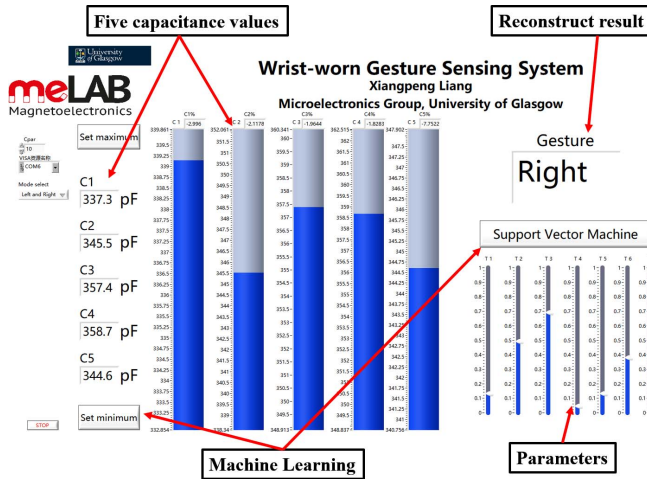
Five capacitance values

Reconstruct result

University of Glasgow

meLAB
Magnetoelectronics

Wrist-worn Gesture Sensing System
Xiangpeng Liang
Microelectronics Group, University of Glasgow

Cpar
10
VISA资源名称
COM6

Mode select
Left and Right

Set maximum

C1
337.3 pF

C2
345.5 pF

C3
357.4 pF

C4
358.7 pF

C5
344.6 pF

Set minimum

STOP

C1% -2.996
C 1
339.861
339.5
339.25
339
338.75
338.5
338.25
338
337.75
337.5
337.25
337
336.75
336.5
336.25
336
335.75
335.5
335.25
335
334.75
334.5
334.25
334
333.75
333.5
333.25
333
332.854

C2% -2.1178
C 2
352.061
351.5
351
350.5
350
349.5
349
348.5
348
347.5
347
346.5
346
345.5
345
344.5
344
343.5
343
342.5
342
341.5
341
340.5
340
339.5
339
338.34

C3% -1.0644
360.341
360
359.5
359
358.5
358
357.5
357
356.5
356
355.5
355
354.5
354
353.5
353
352.5
352
351.5
351
350.5
350
349.5
348.913

C4% -1.8283
C 4
362.515
362
361.5
361
360.5
360
359.5
359
358.5
358
357.5
357
356.5
356
355.5
355
354.5
354
353.5
353
352.5
352
351.5
351
350.5
350
349.5
348.837

C5% -7.7522
C 5
347.902
347.5
347.25
347
346.75
346.5
346.25
346
345.75
345.5
345.25
345
344.75
344.5
344.25
344
343.75
343.5
343.25
343
342.75
342.5
342.25
342
341.75
341.5
341.25
341
340.756

Gesture
Right

Support Vector Machine

T 1
T 2
T 3
T 4
T 5
T 6
1
0.9
0.8
0.7
0.6
0.5
0.4
0.3
0.2
0.1
0

Machine Learning

Parameters